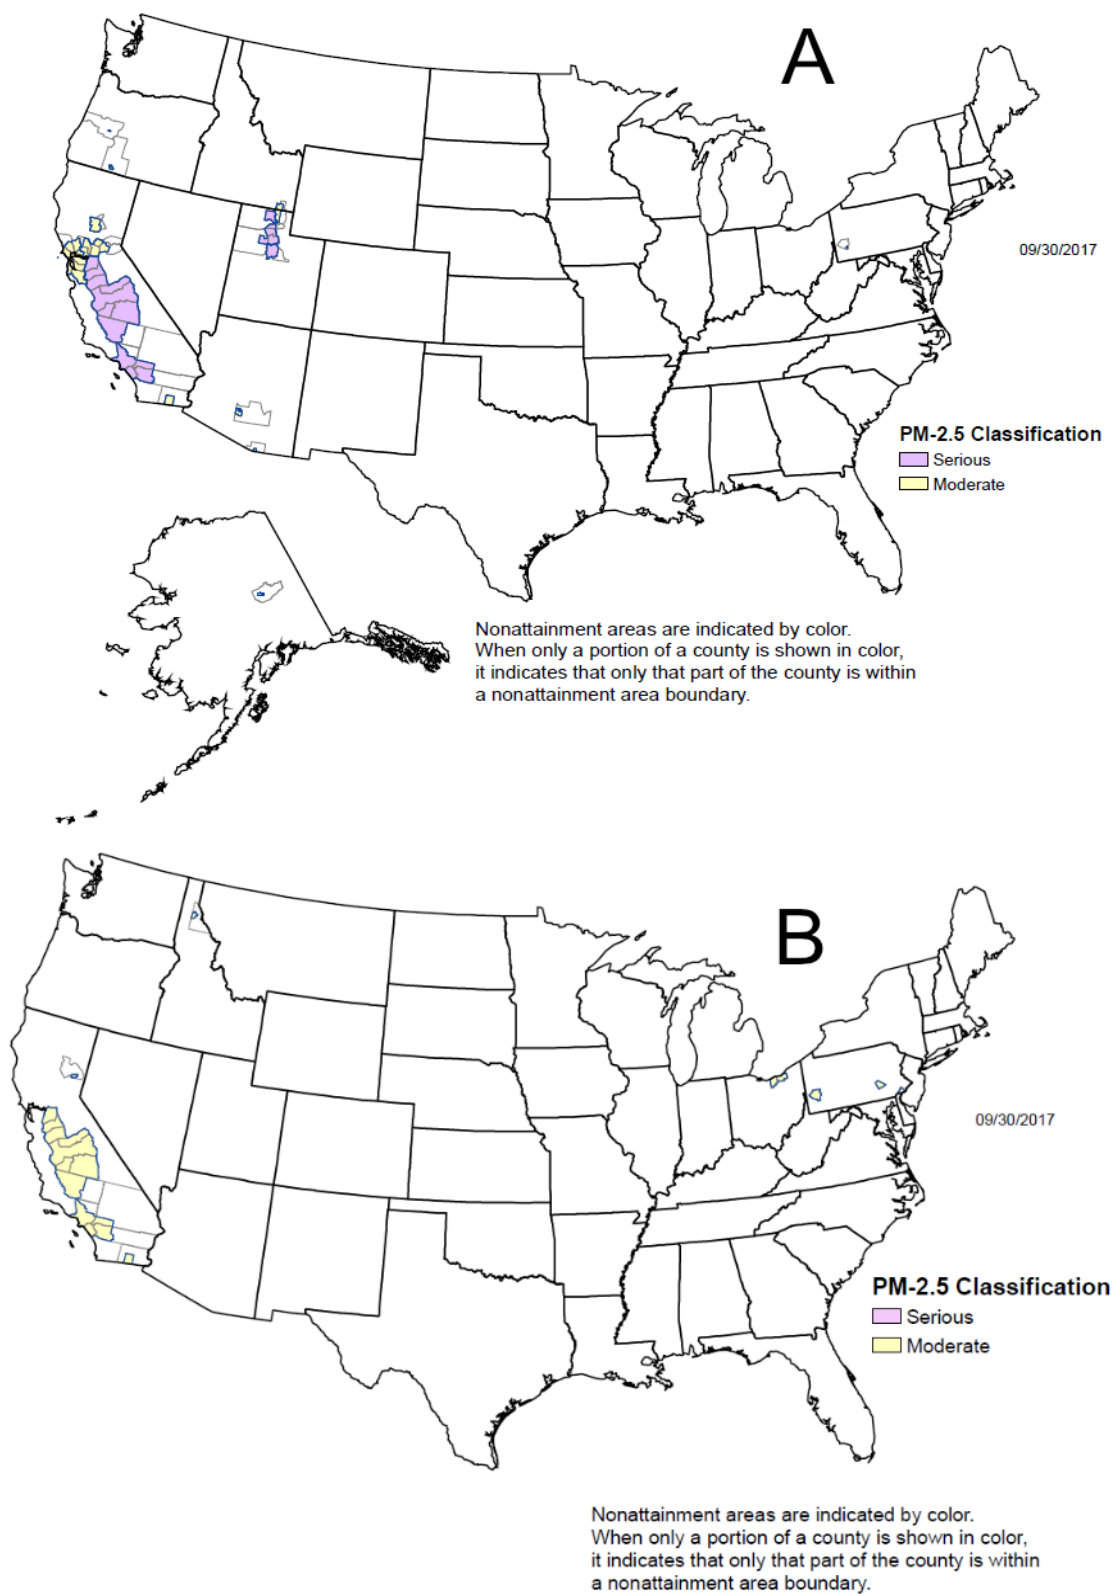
A

09/30/2017

PM-2.5 Classification
Serious
Moderate

Nonattainment areas are indicated by color. When only a portion of a county is shown in color, it indicates that only that part of the county is within a nonattainment area boundary.

B

09/30/2017

PM-2.5 Classification
Serious
Moderate

Nonattainment areas are indicated by color. When only a portion of a county is shown in color, it indicates that only that part of the county is within a nonattainment area boundary.